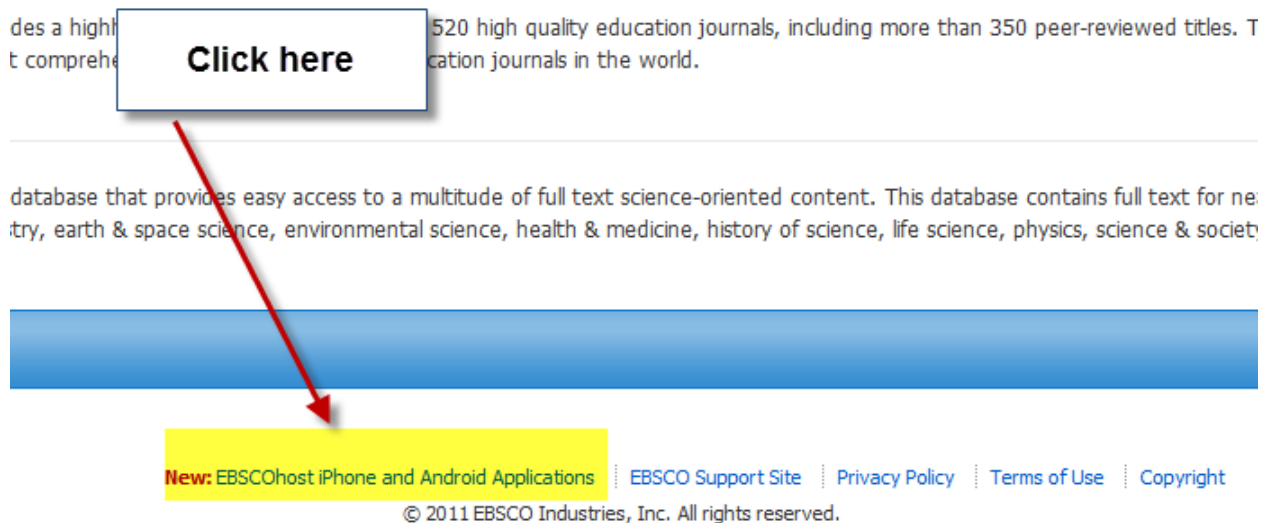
des a high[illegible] 520 high quality education journals, including more than 350 peer-reviewed titles. T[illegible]
t comprehe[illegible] cation journals in the world.

Click here

database that provides easy access to a multitude of full text science-oriented content. This database contains full text for ne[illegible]
stry, earth & space science, environmental science, health & medicine, history of science, life science, physics, science & society

New: EBSCOhost iPhone and Android Applications | EBSCO Support Site | Privacy Policy | Terms of Use | Copyright
© 2011 EBSCO Industries, Inc. All rights reserved.